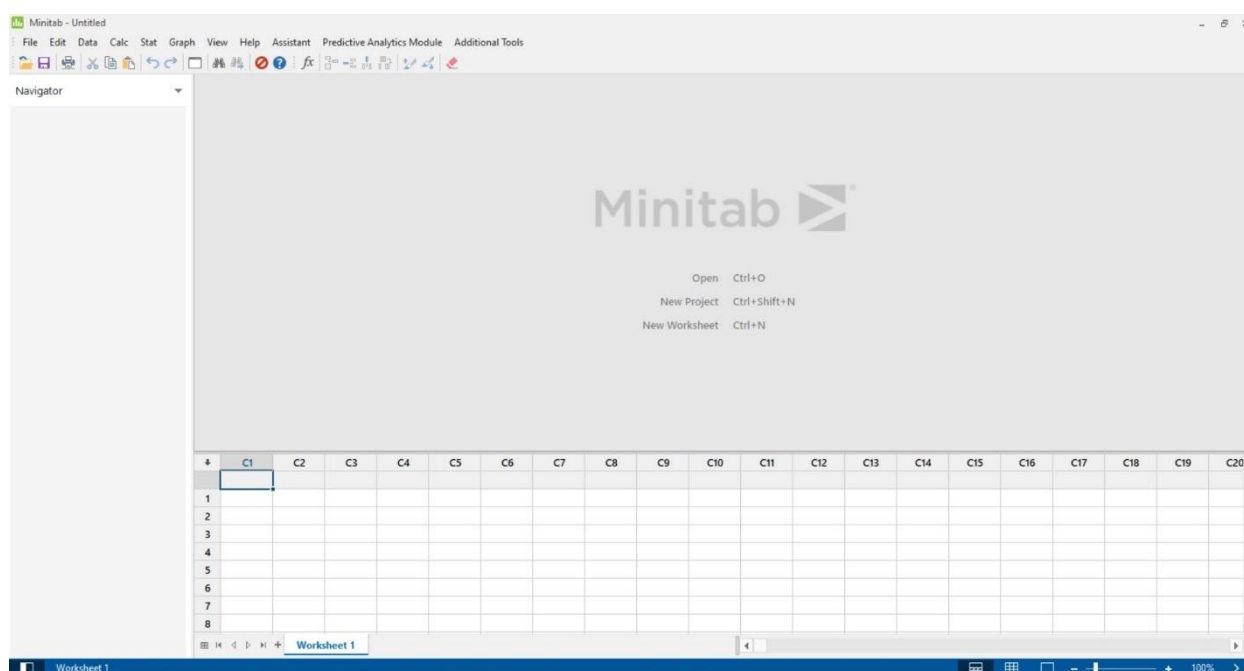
Minitab - Untitled

File Edit Data Calc Stat Graph View Help Assistant Predictive Analytics Module Additional Tools

Navigator

Minitab

Open Ctrl+O
New Project Ctrl+Shift+N
New Worksheet Ctrl+N

| + | C1 | C2 | C3 | C4 | C5 | C6 | C7 | C8 | C9 | C10 | C11 | C12 | C13 | C14 | C15 | C16 | C17 | C18 | C19 | C20 |
|---|---|---|---|---|---|---|---|---|---|---|---|---|---|---|---|---|---|---|---|---|
| | | | | | | | | | | | | | | | | | | | | |
| 1 | | | | | | | | | | | | | | | | | | | | |
| 2 | | | | | | | | | | | | | | | | | | | | |
| 3 | | | | | | | | | | | | | | | | | | | | |
| 4 | | | | | | | | | | | | | | | | | | | | |
| 5 | | | | | | | | | | | | | | | | | | | | |
| 6 | | | | | | | | | | | | | | | | | | | | |
| 7 | | | | | | | | | | | | | | | | | | | | |
| 8 | | | | | | | | | | | | | | | | | | | | |

Worksheet 1

Worksheet 1

100%